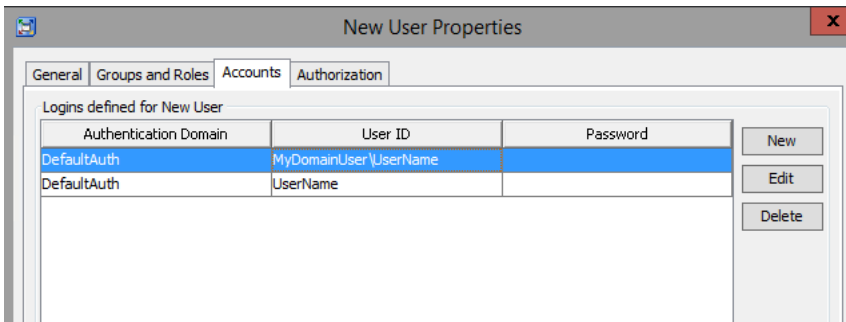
New User Properties

General | Groups and Roles | Accounts | Authorization

Logins defined for New User

| Authentication Domain | User ID | Password |
|---|---|---|
| DefaultAuth | MyDomainUser\UserName | |
| DefaultAuth | UserName | |

New

Edit

Delete